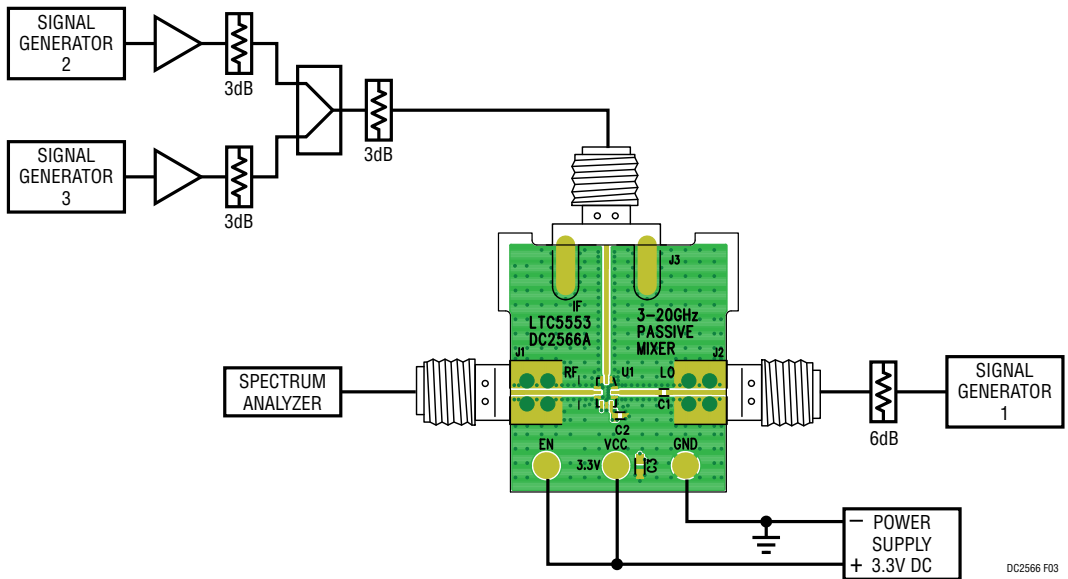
SIGNAL GENERATOR 2

3dB

SIGNAL GENERATOR 3

3dB

3dB

J3

IF

LTC5553 DC2566A

3–20GHz PASSIVE MIXER

J1

J2

RF

U1

LO

C1

C2

EN

VCC

GND

3.3V

C3

SPECTRUM ANALYZER

6dB

SIGNAL GENERATOR 1

− POWER SUPPLY
+ 3.3V DC

DC2566 F03